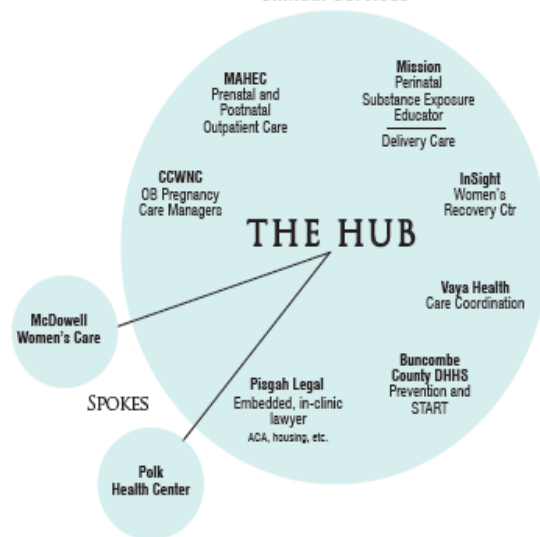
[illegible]

MAHEC
Prenatal and Postnatal Outpatient Care

Mission
Perinatal Substance Exposure Educator

Delivery Care

CCWNC
OB Pregnancy Care Managers

InSight
Women's Recovery Ctr

THE HUB

Vaya Health
Care Coordination

McDowell Women's Care

Buncombe County DHHS
Prevention and START

Pisgah Legal
Embedded, in-clinic lawyer
ACA, housing, etc.

SPOKES

Polk Health Center